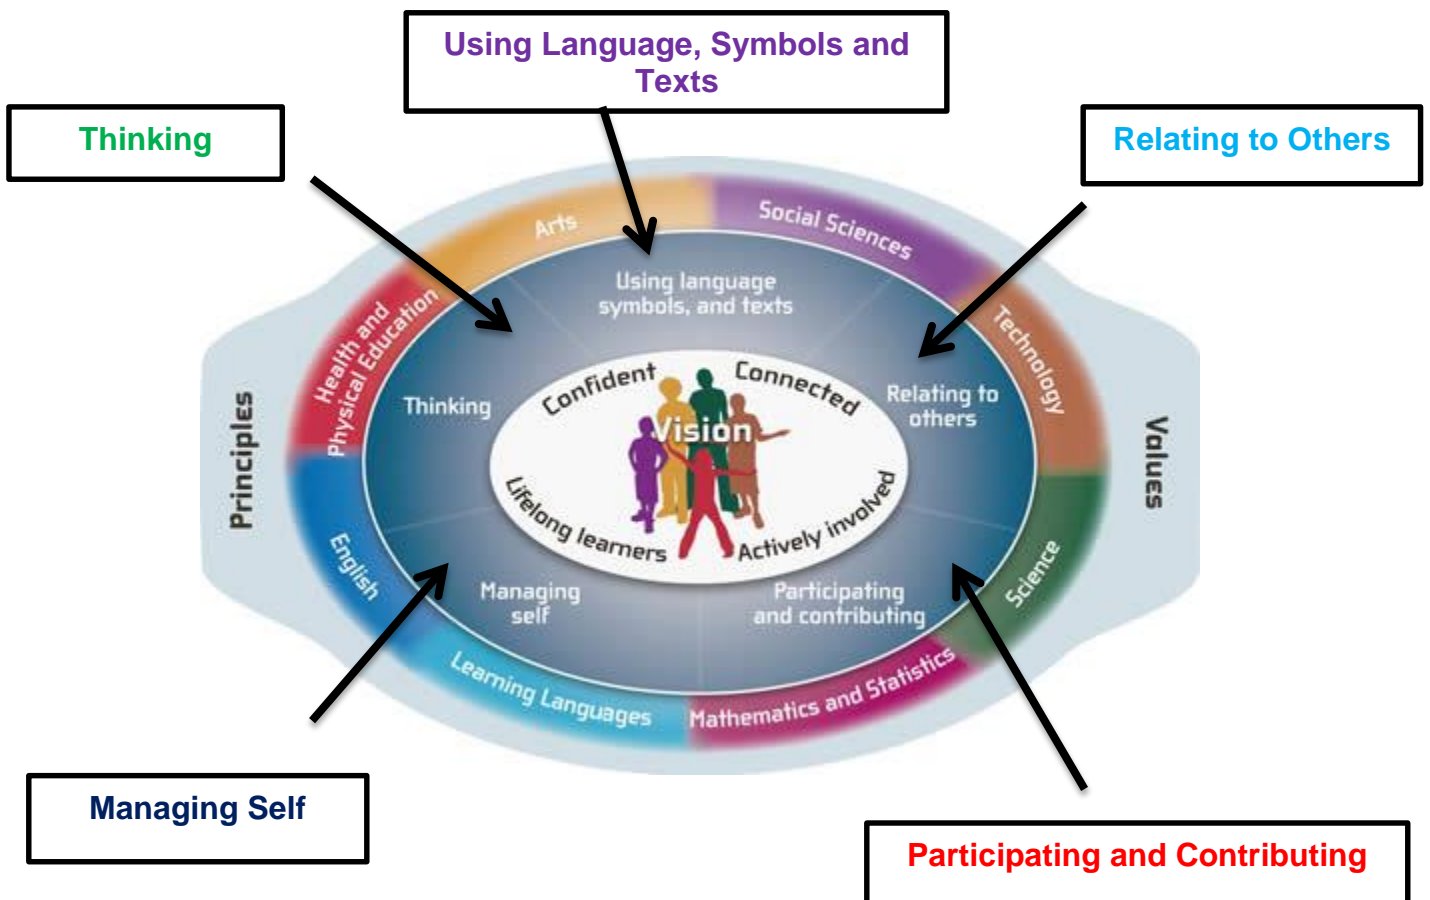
Using Language, Symbols and Texts

Thinking

Relating to Others

Arts

Social Sciences

Technology

Science

Mathematics and Statistics

Learning Languages

English

Health and Physical Education

Principles

Values

Using language symbols, and texts

Thinking

Relating to others

Managing self

Participating and contributing

Confident

Connected

Vision

Lifelong learners

Actively involved

Managing Self

Participating and Contributing